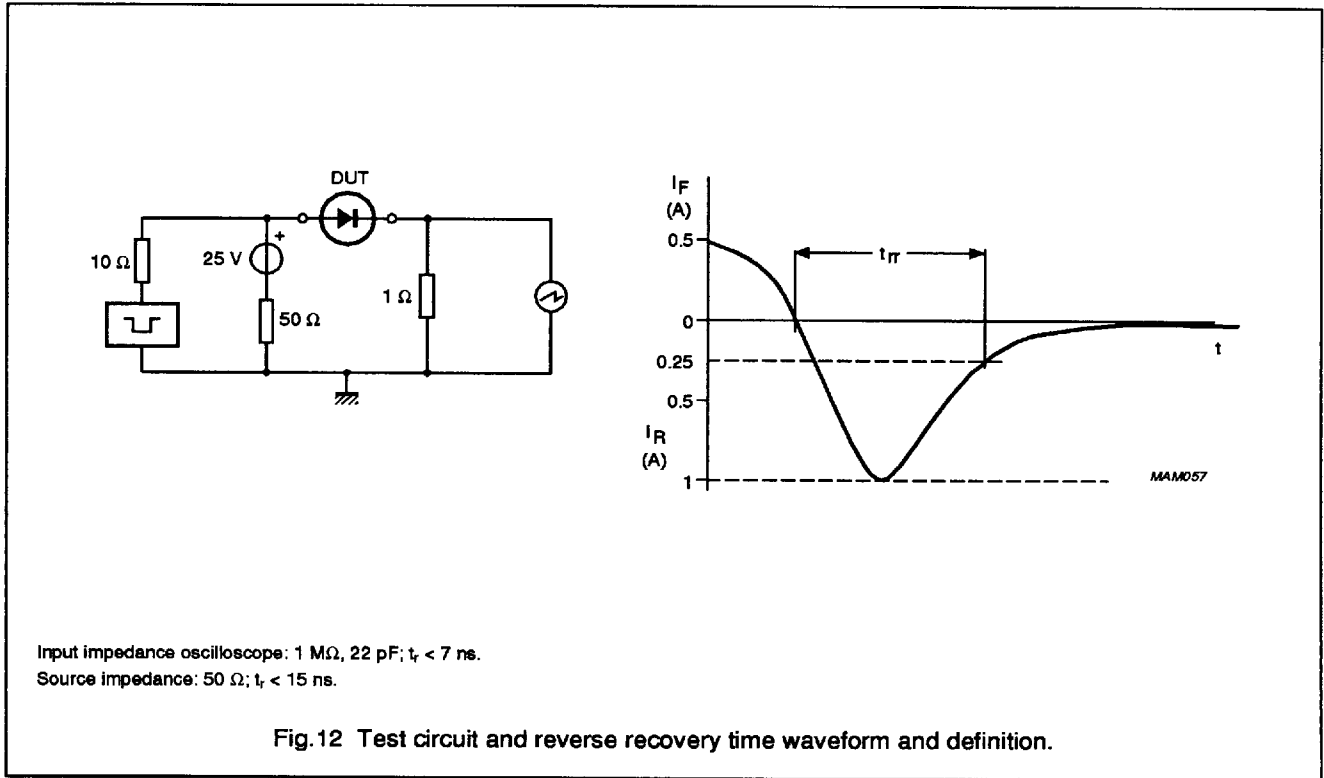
DUT

10 Ω

25 V

+

50 Ω

1 Ω

$I_F$
(A)

0.5

0

0.25

0.5

$I_R$
(A)

1

$t_{rr}$

t

MAM057

Input impedance oscilloscope: 1 MΩ, 22 pF; $t_r$ < 7 ns.
Source impedance: 50 Ω; $t_r$ < 15 ns.

Fig.12 Test circuit and reverse recovery time waveform and definition.